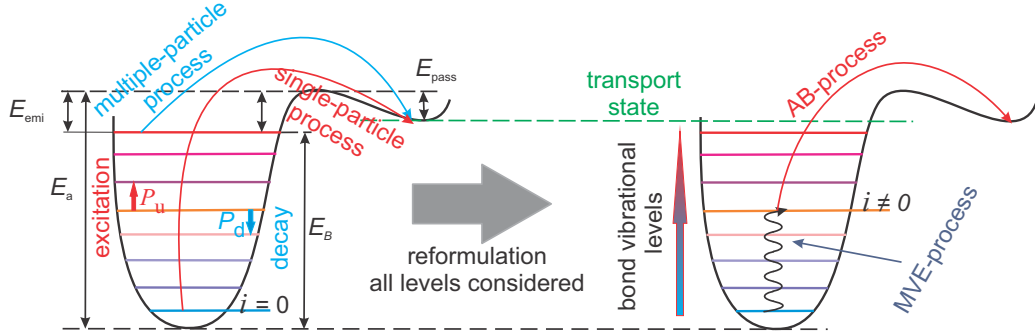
multiple-particle process

single-particle process

$E_{pass}$

$E_{emi}$

$E_a$

excitation

$P_u$

$P_d$

decay

$E_B$

$i = 0$

transport state

AB-process

reformulation
all levels considered

bond vibrational levels

$i \neq 0$

MVE-process